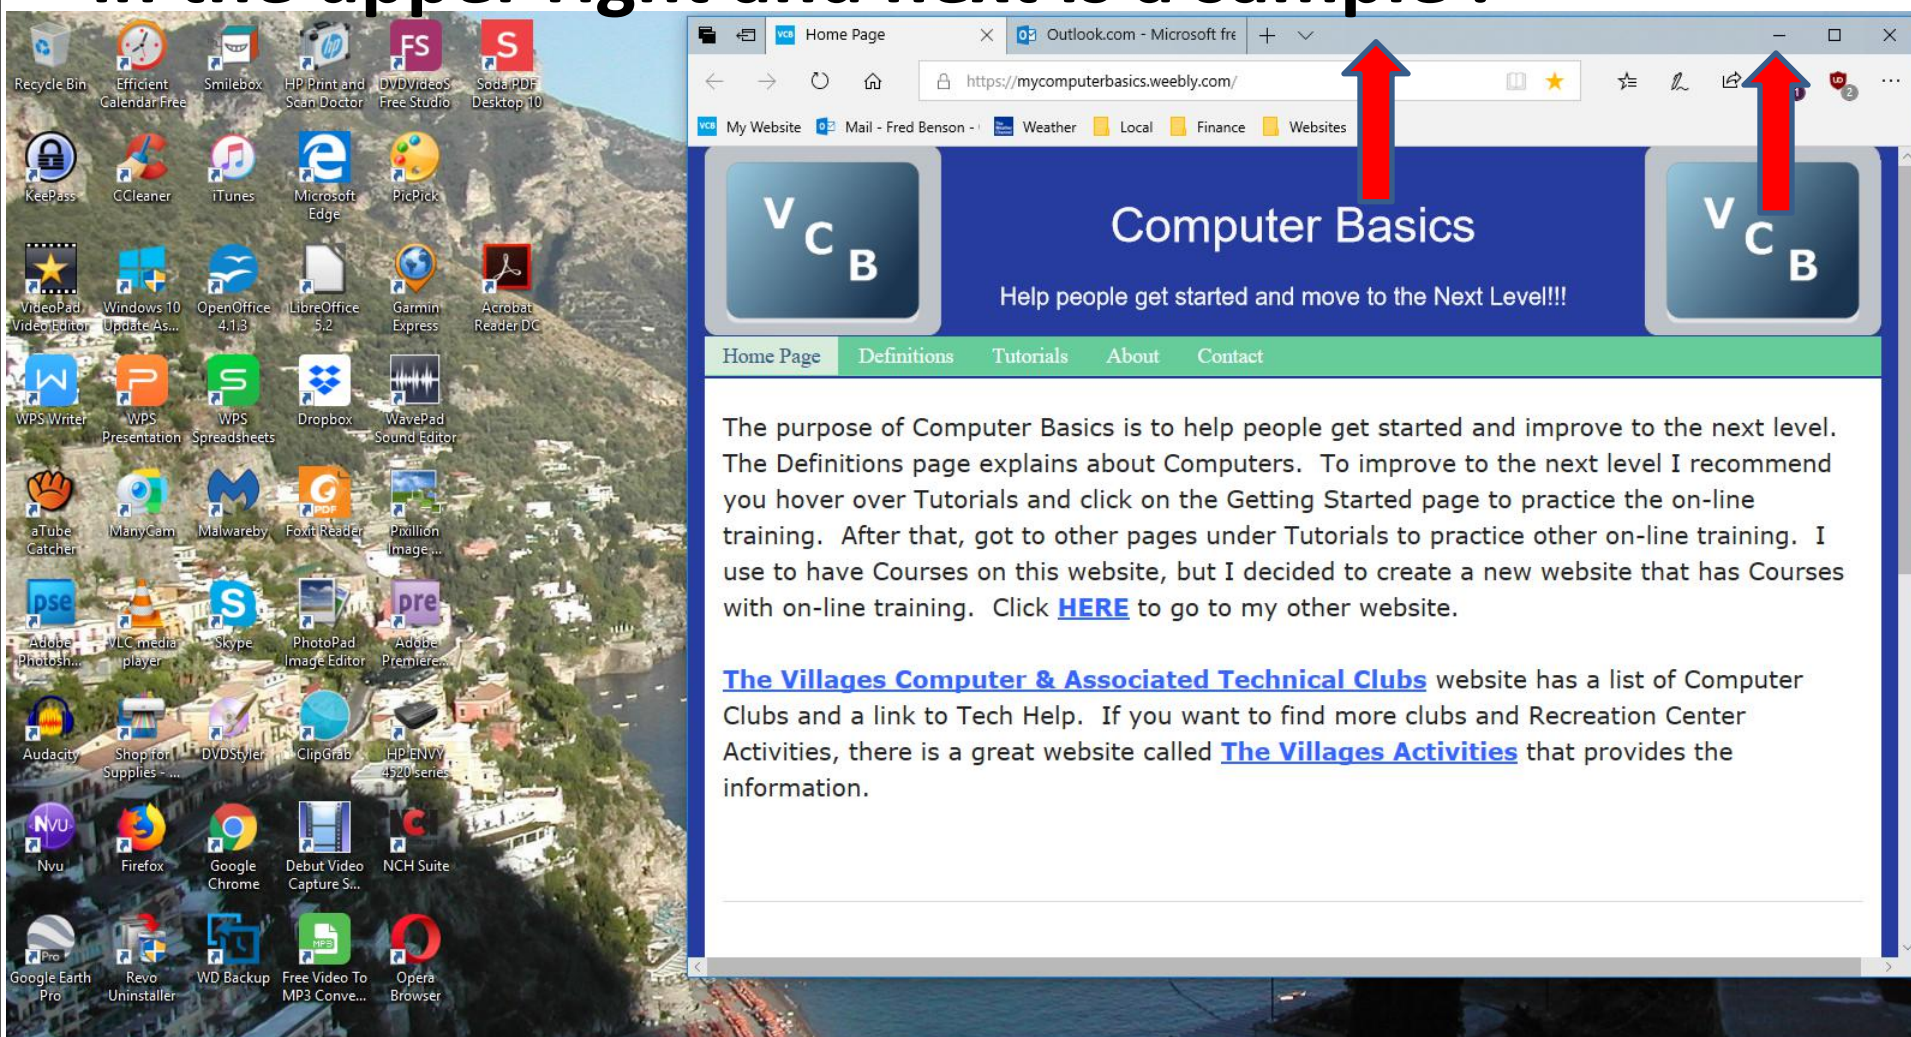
Recycle Bin
Efficient Calendar Free
Smilebox
HP Print and Scan Doctor
DVDVideoSoft Free Studio
Soda PDF Desktop 10
KeePass
CCleaner
iTunes
Microsoft Edge
PicPick
VideoPad Video Editor
Windows 10 Update As...
OpenOffice 4.1.3
LibreOffice 5.2
Garmin Express
Acrobat Reader DC
WPS Writer
WPS Presentation
WPS Spreadsheets
Dropbox
WavePad Sound Editor
aTube Catcher
ManyCam
Malwareby
Foxit Reader
Pixillion Image ...
Adobe Photosh...
VLC media player
Skype
PhotoPad Image Editor
Adobe Premiere...
Audacity
Shop for Supplies - ...
DVDStyler
ClipGrab
HP ENVY 4520 series
Nvu
Firefox
Google Chrome
Debut Video Capture S...
NCH Suite
Google Earth Pro
Revo Uninstaller
WD Backup
Free Video To MP3 Conve...
Opera Browser

Home Page
Outlook.com - Microsoft fre
https://mycomputerbasics.weebly.com/
My Website
Mail - Fred Benson -
Weather
Local
Finance
Websites

V C B
Computer Basics
Help people get started and move to the Next Level!!!
V C B

Home Page
Definitions
Tutorials
About
Contact

The purpose of Computer Basics is to help people get started and improve to the next level. The Definitions page explains about Computers. To improve to the next level I recommend you hover over Tutorials and click on the Getting Started page to practice the on-line training. After that, got to other pages under Tutorials to practice other on-line training. I use to have Courses on this website, but I decided to create a new website that has Courses with on-line training. Click HERE to go to my other website.

The Villages Computer & Associated Technical Clubs website has a list of Computer Clubs and a link to Tech Help. If you want to find more clubs and Recreation Center Activities, there is a great website called The Villages Activities that provides the information.